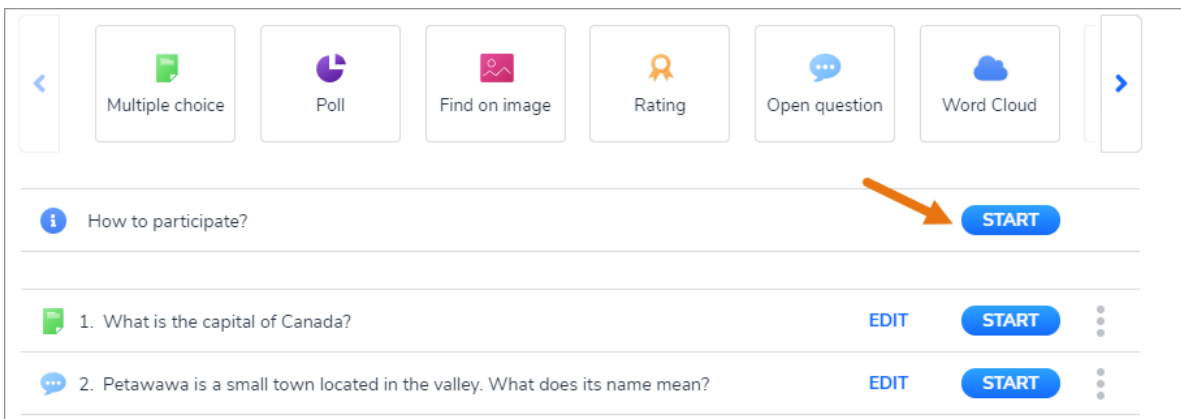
Multiple choice

Poll

Find on image

Rating

Open question

Word Cloud

How to participate?

START

1. What is the capital of Canada?

EDIT

START

2. Petawawa is a small town located in the valley. What does its name mean?

EDIT

START